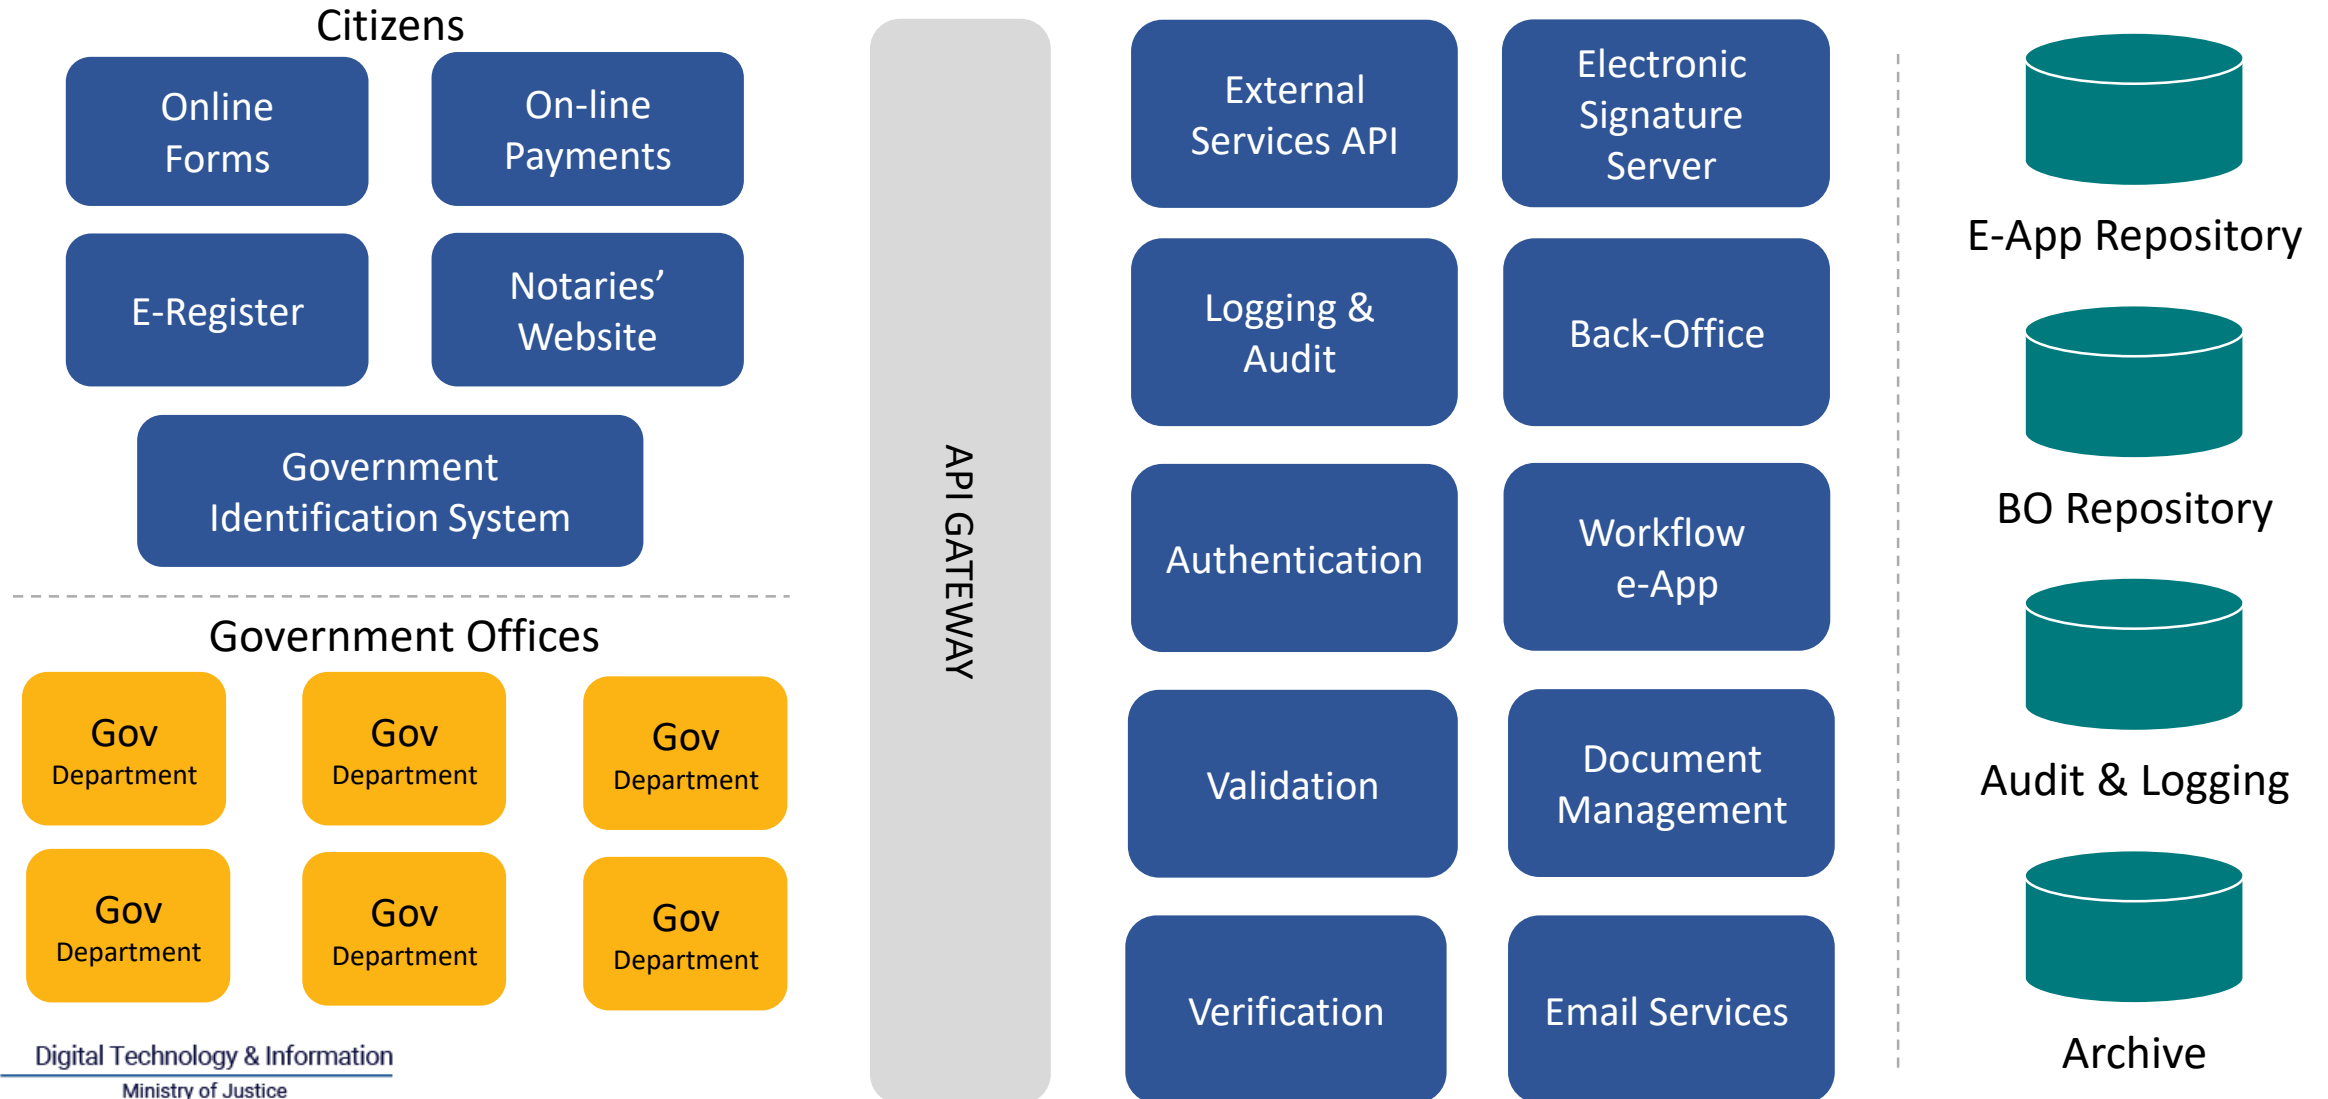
Citizens

Online Forms

On-line Payments

E-Register

Notaries' Website

Government Identification System

Government Offices

Gov Department

Gov Department

Gov Department

Gov Department

Gov Department

Gov Department

Digital Technology & Information
Ministry of Justice

API GATEWAY

External Services API

Electronic Signature Server

Logging & Audit

Back-Office

Authentication

Workflow e-App

Validation

Document Management

Verification

Email Services

E-App Repository

BO Repository

Audit & Logging

Archive